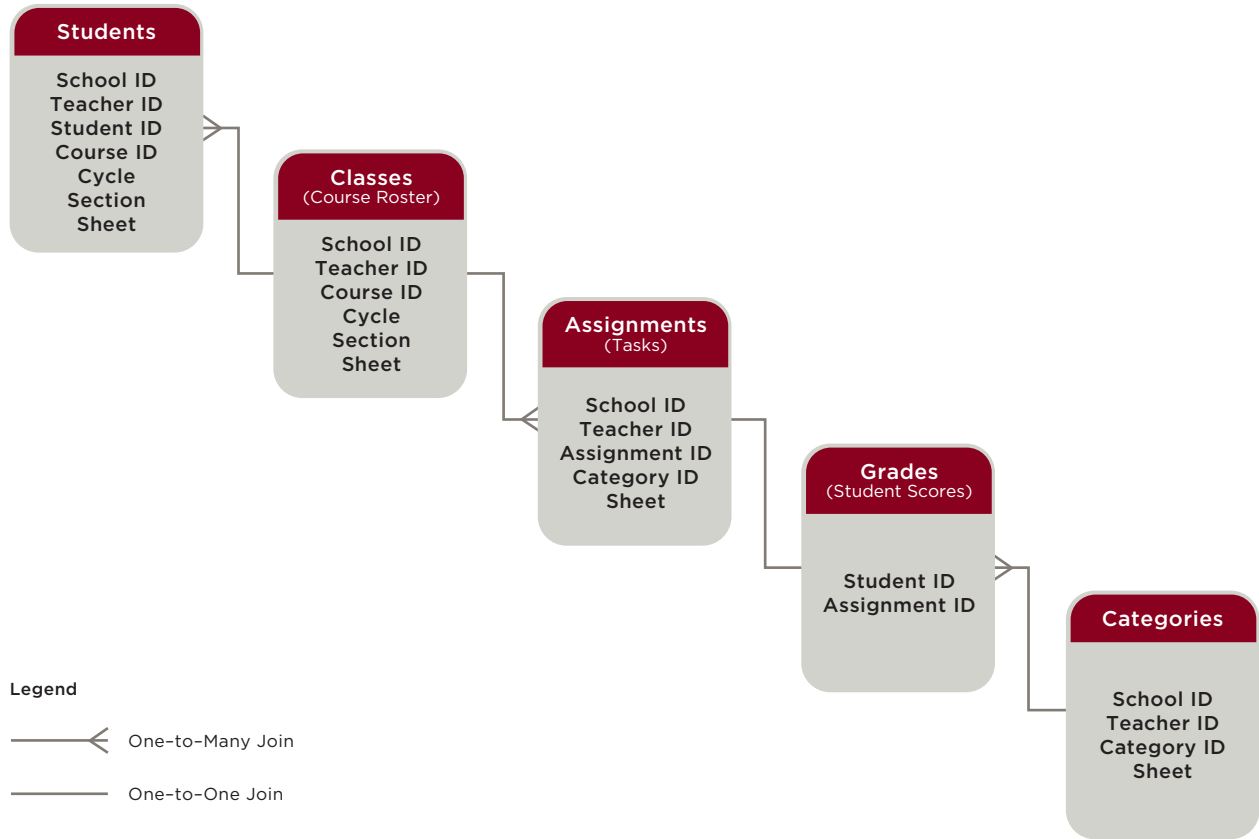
Students

School ID
Teacher ID
Student ID
Course ID
Cycle
Section
Sheet

Classes
(Course Roster)

School ID
Teacher ID
Course ID
Cycle
Section
Sheet

Assignments
(Tasks)

School ID
Teacher ID
Assignment ID
Category ID
Sheet

Grades
(Student Scores)

Student ID
Assignment ID

Categories

School ID
Teacher ID
Category ID
Sheet

Legend

One-to-Many Join

One-to-One Join